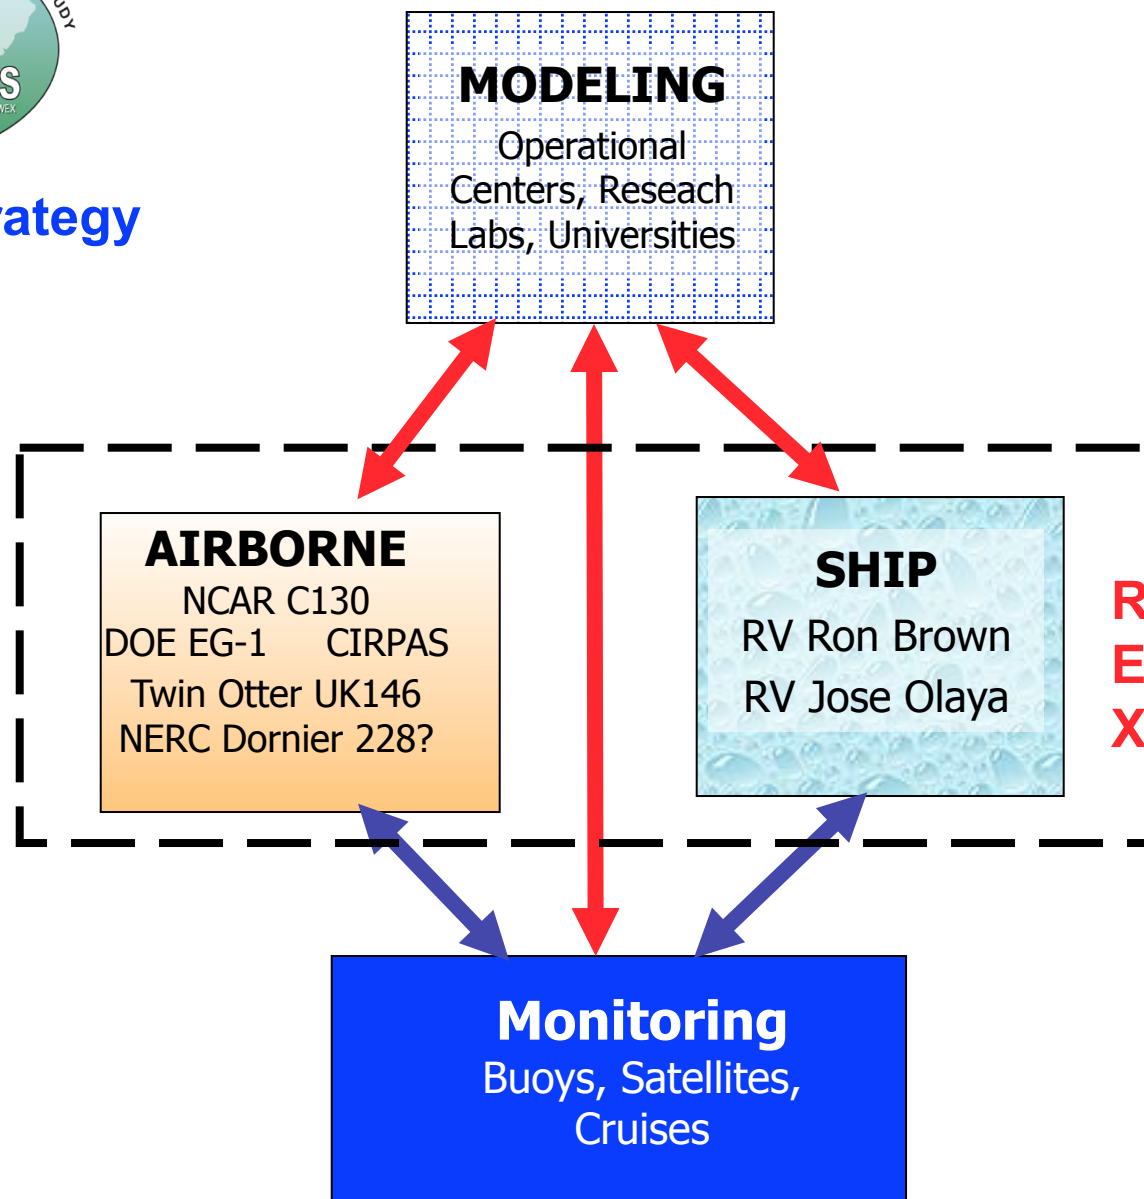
UDY
S
VE X

ategy

MODELING
Operational Centers, Reseach Labs, Universities

AIRBORNE
NCAR C130
DOE EG-1 CIRPAS
Twin Otter UK146
NERC Dornier 228?

SHIP
RV Ron Brown
RV Jose Olaya

R
E
X

Monitoring
Buoys, Satellites, Cruises